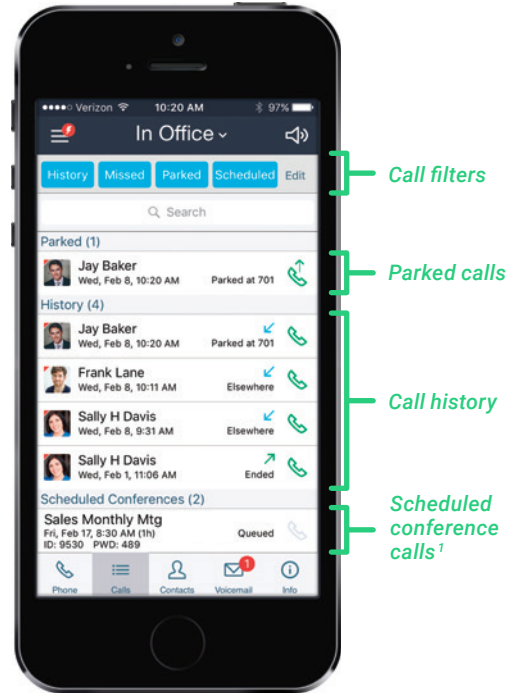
●●●●○ Verizon 10:20 AM 97%

In Office

History Missed Parked Scheduled Edit

Search

Parked (1)

Jay Baker
Wed, Feb 8, 10:20 AM Parked at 701

History (4)

Jay Baker
Wed, Feb 8, 10:20 AM Parked at 701

Frank Lane
Wed, Feb 8, 10:11 AM Elsewhere

Sally H Davis
Wed, Feb 8, 9:31 AM Elsewhere

Sally H Davis
Wed, Feb 1, 11:06 AM Ended

Scheduled Conferences (2)

Sales Monthly Mtg
Fri, Feb 17, 8:30 AM (1h)
ID: 9530 PWD: 489 Queued

Phone Calls Contacts 1 Voicemail Info

Call filters

Parked calls

Call history

Scheduled conference calls$^{1}$